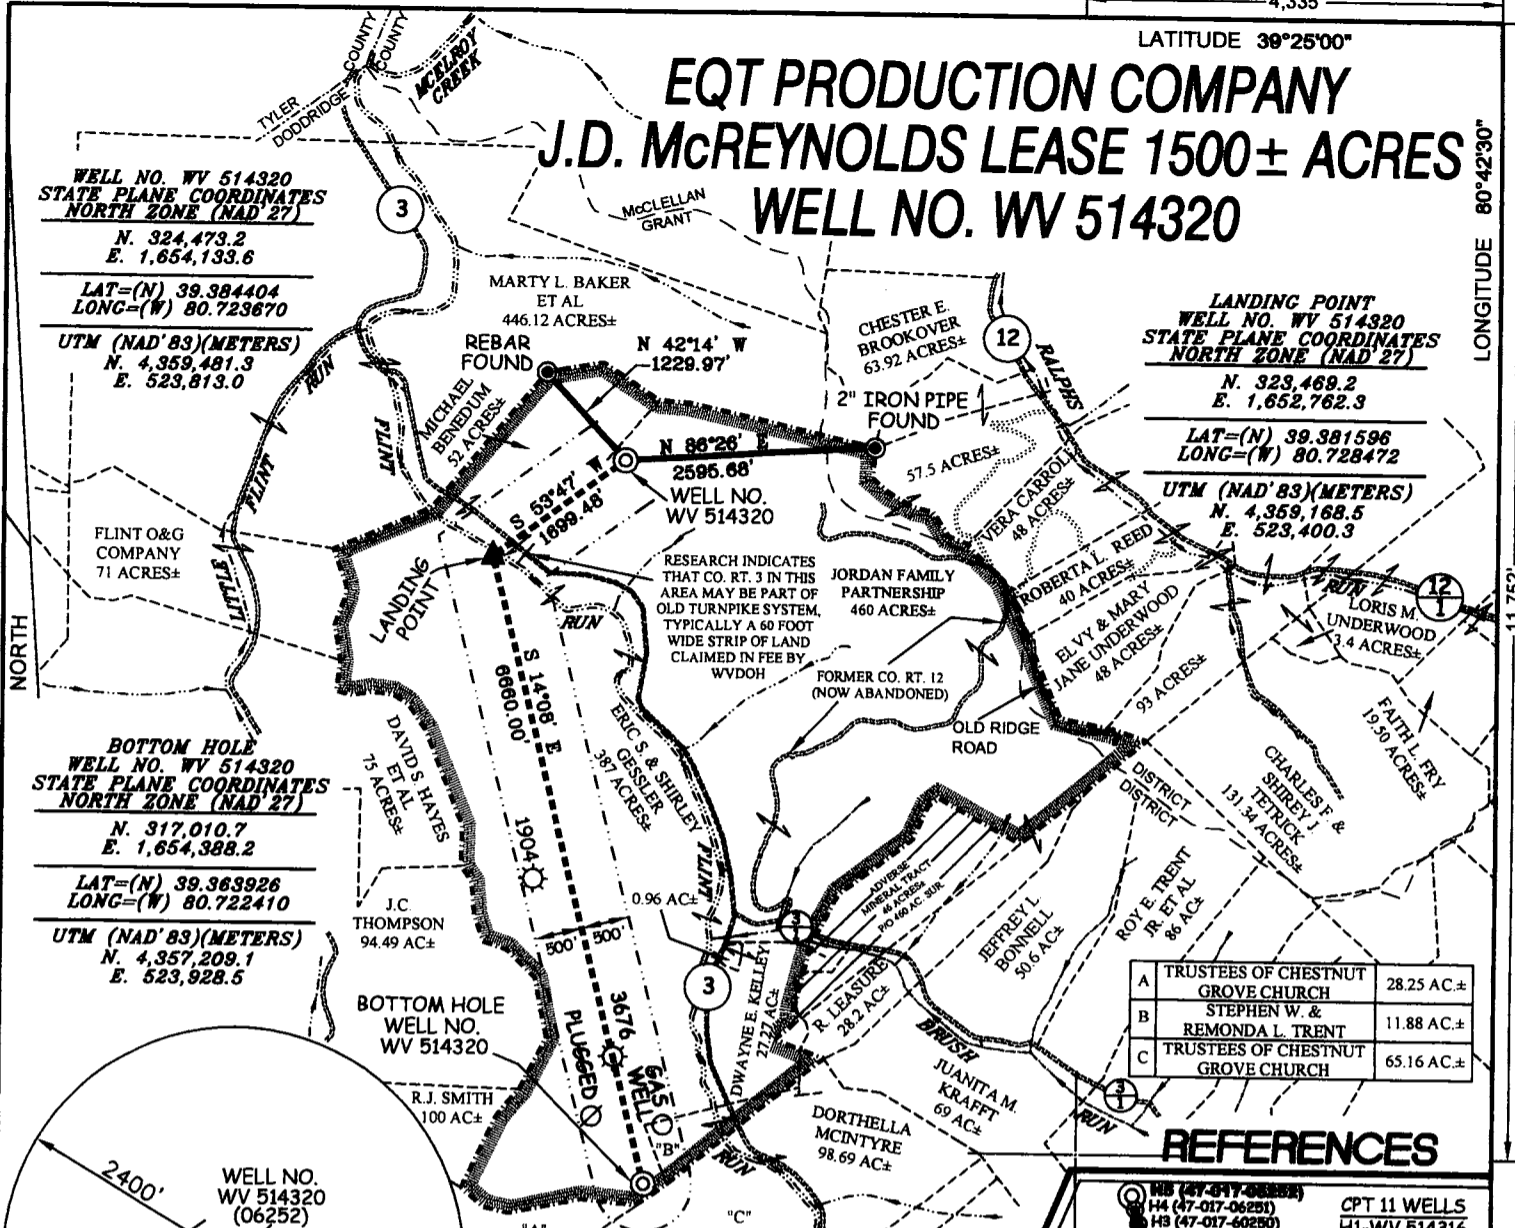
4,335

LATITUDE 39°25'00"

EQT PRODUCTION COMPANY
J.D. McREYNOLDS LEASE 1500± ACRES
WELL NO. WV 514320

LONGITUDE 80°42'30"

TYLER COUNTY
DODDRIDGE COUNTY
McELROY CREEK

WELL NO. WV 514320
STATE PLANE COORDINATES
NORTH ZONE (NAD'27)
N. 324,473.2
E. 1,654,133.6
LAT=(N) 39.384404
LONG=(W) 80.723670
UTM (NAD'83)(METERS)
N. 4,359,481.3
E. 523,813.0

3

McCLELLAN GRANT

MARTY L. BAKER ET AL 446.12 ACRES±

REBAR FOUND

N 42°14' W 1229.97'

CHESTER E. BROOKOVER 63.92 ACRES±

12

RALPHS

2" IRON PIPE FOUND

LANDING POINT
WELL NO. WV 514320
STATE PLANE COORDINATES
NORTH ZONE (NAD'27)
N. 323,469.2
E. 1,652,762.3
LAT=(N) 39.381596
LONG=(W) 80.728472
UTM (NAD'83)(METERS)
N. 4,359,168.5
E. 523,400.3

MICHAEL BENEDUM 52 ACRES±

FLINT RUN

LITTLE FLINT RUN

N 86°26' E 2595.68'

57.5 ACRES±

S 53°47' W 1699.48'

WELL NO. WV 514320

VERA CARROLL 48 ACRES±

FLINT O&G COMPANY 71 ACRES±

LANDING POINT

RESEARCH INDICATES THAT CO. RT. 3 IN THIS AREA MAY BE PART OF OLD TURNPIKE SYSTEM, TYPICALLY A 60 FOOT WIDE STRIP OF LAND CLAIMED IN FEE BY WVDOH

JORDAN FAMILY PARTNERSHIP 460 ACRES±

ROBERTA L. REED 40 ACRES±

RUN

12/1

LORIS M. UNDERWOOD 3.4 ACRES±

NORTH

RUN

S 14°08' E 6660.00'

FORMER CO. RT. 12 (NOW ABANDONED)

ELVY & MARY JANE UNDERWOOD 48 ACRES±

93 ACRES±

FAITH L. FRY 19.50 ACRES±

11,752'

OLD RIDGE ROAD

BOTTOM HOLE
WELL NO. WV 514320
STATE PLANE COORDINATES
NORTH ZONE (NAD'27)
N. 317,010.7
E. 1,654,388.2
LAT=(N) 39.363926
LONG=(W) 80.722410
UTM (NAD'83)(METERS)
N. 4,357,209.1
E. 523,928.5

DAVID S HAYES ET AL 75 ACRES±

ERIC S. & SHIRLEY GESSLER 387 ACRES±

1904

DISTRICT
DISTRICT

CHARLES F. & SHIREY J. TETRICK 131.34 ACRES±

J.C. THOMPSON 94.49 AC±

0.96 AC±

FLINT

ADVERSE MINERAL TRACT 46 ACRES± P/O 460 AC. SUR.

JEFFREY L. BONNELL 50.6 AC±

ROY E. TRENT JR. ET AL 86 AC±

500' 500'

3

| A | TRUSTEES OF CHESTNUT GROVE CHURCH | 28.25 AC.± |
|---|---|---|
| B | STEPHEN W. & REMONDA L. TRENT | 11.88 AC.± |
| C | TRUSTEES OF CHESTNUT GROVE CHURCH | 65.16 AC.± |

BOTTOM HOLE
WELL NO.
WV 514320

3676

PLUGGED

GAS WELL

DWAYNE E. KELLEY 27.27 AC±

R. LEASURE 28.2 AC±

BRUSH

3/1

R.J. SMITH 100 AC±

JUANITA M. KRAFFT 69 AC±

RUN

DORTHELLA MCINTYRE 98.69 AC±

"B"

RUN

REFERENCES

2400'

WELL NO.
WV 514320
(06252)

"A"

"C"

H5 (47-017-06252)
H4 (47-017-06251)
H3 (47-017-60250)

CPT 11 WELLS
H1-WV 514316